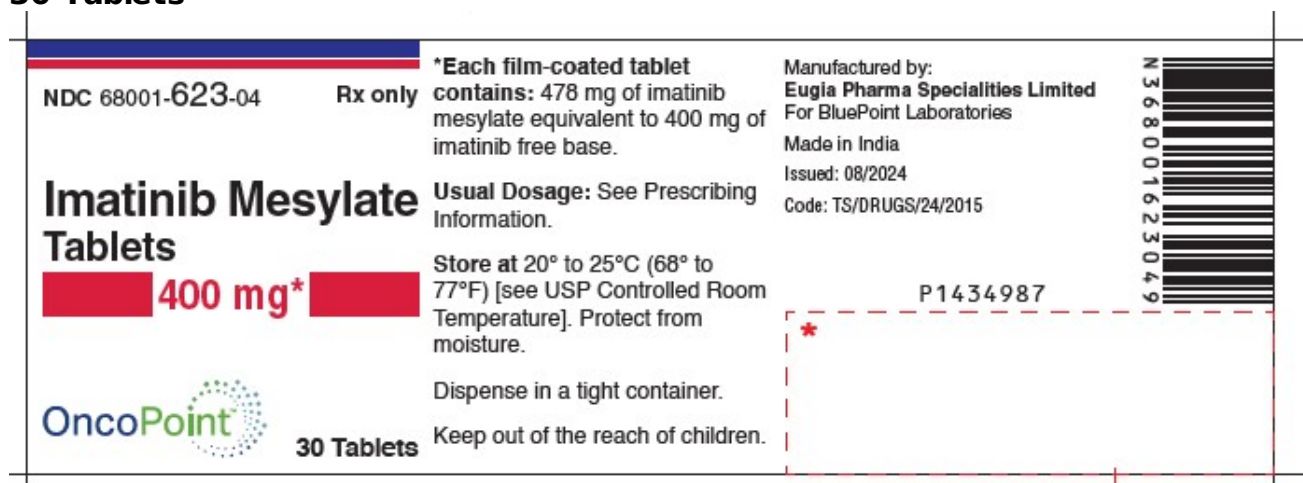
30 Tablets

NDC 68001-623-04

Rx only

Imatinib Mesylate Tablets

400 mg*

OncoPoint

30 Tablets

*Each film-coated tablet contains: 478 mg of imatinib mesylate equivalent to 400 mg of imatinib free base.

Usual Dosage: See Prescribing Information.

Store at 20° to 25°C (68° to 77°F) [see USP Controlled Room Temperature]. Protect from moisture.

Dispense in a tight container.

Keep out of the reach of children.

Manufactured by:
Eugia Pharma Specialities Limited
For BluePoint Laboratories

Made in India

Issued: 08/2024

Code: TS/DRUGS/24/2015

P1434987

N 3 68001 62304 9

*